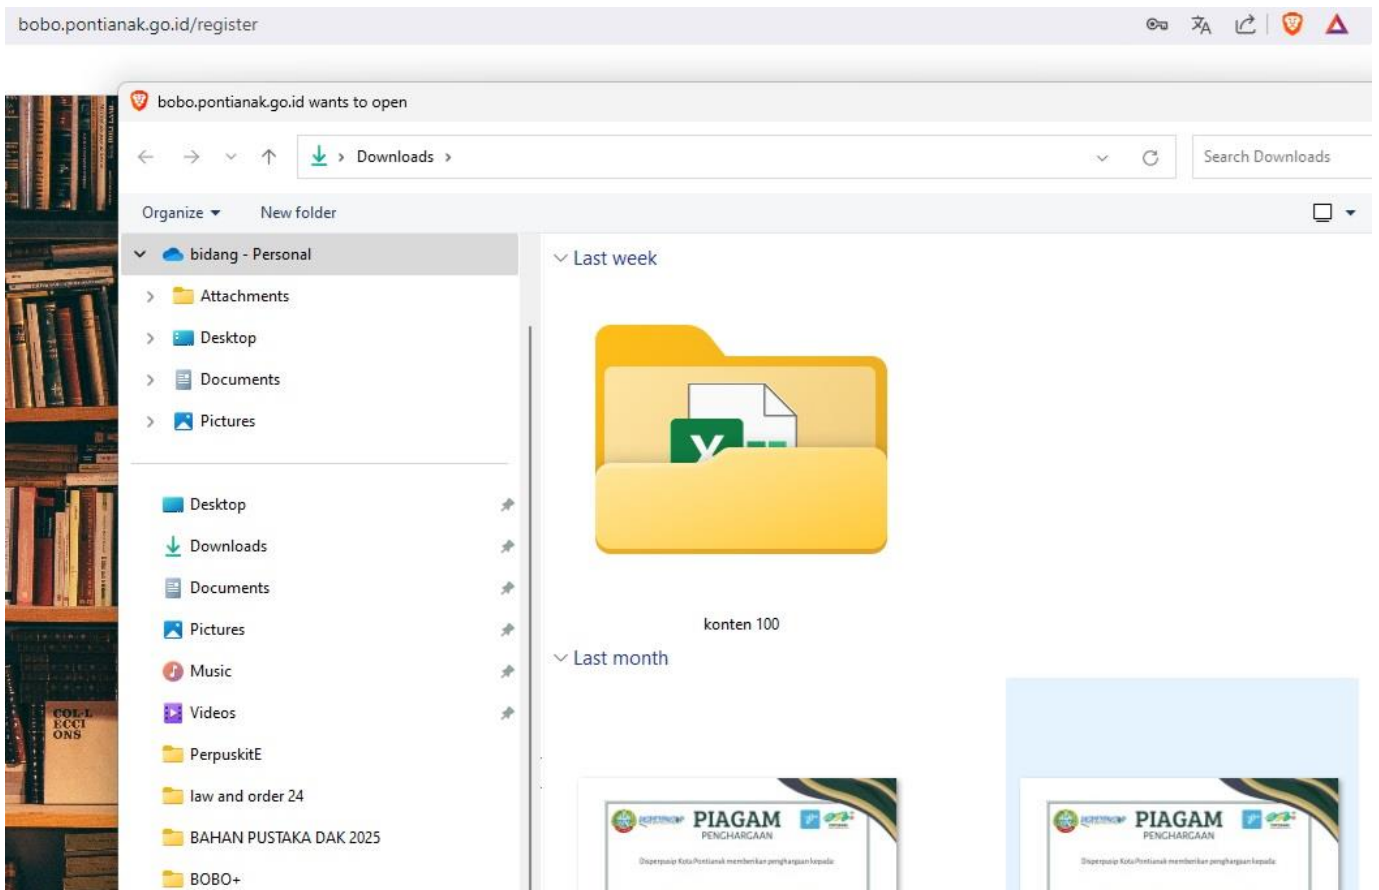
bobo.pontianak.go.id/register

bobo.pontianak.go.id wants to open

Downloads ›

Search Downloads

Organize ▾ New folder

bidang - Personal
Attachments
Desktop
Documents
Pictures

Desktop
Downloads
Documents
Pictures
Music
Videos
PerpuskitE
law and order 24
BAHAN PUSTAKA DAK 2025
BOBO+

Last week

konten 100

Last month

PIAGAM
PENGHARGAAN
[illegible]

PIAGAM
PENGHARGAAN
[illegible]

COLL
ECCI
ONS